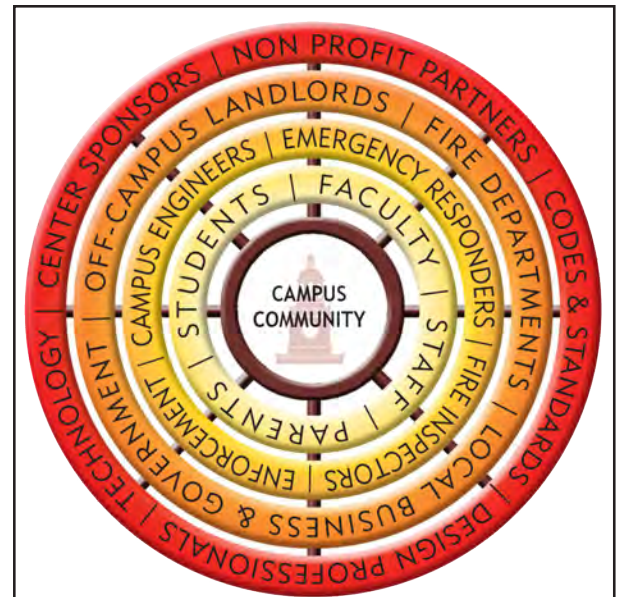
CAMPUS COMMUNITY

STUDENTS | FACULTY | STAFF | PARENTS

CAMPUS ENGINEERS | EMERGENCY RESPONDERS | FIRE INSPECTORS | ENFORCEMENT

OFF-CAMPUS LANDLORDS | FIRE DEPARTMENTS | LOCAL BUSINESS & GOVERNMENT

CENTER SPONSORS | NON PROFIT PARTNERS | CODES & STANDARDS | DESIGN PROFESSIONALS | TECHNOLOGY